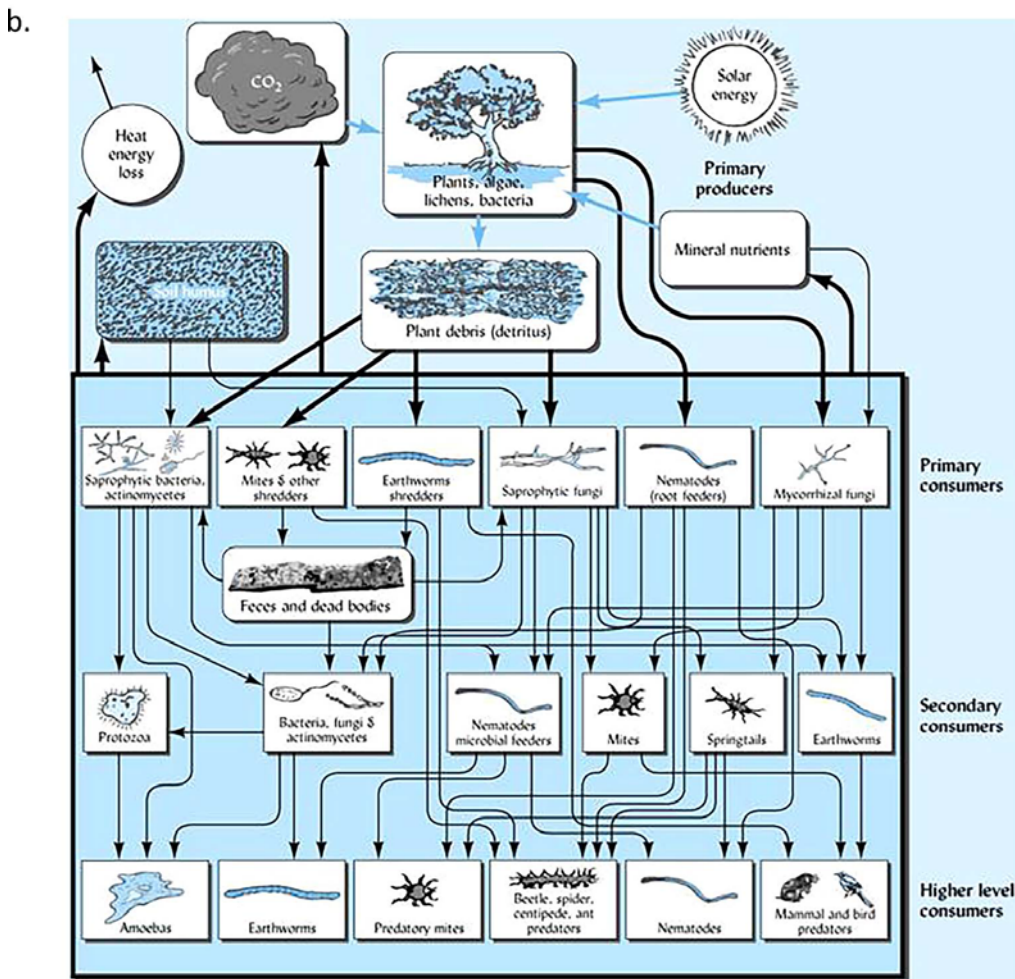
b.

$CO_2$

Solar energy

Heat energy loss

Plants, algae, lichens, bacteria

Primary producers

Mineral nutrients

Soil humus

Plant debris (detritus)

Saprophytic bacteria, actinomycetes

Mites & other shredders

Earthworms shredders

Saprophytic fungi

Nematodes (root feeders)

Mycorrhizal fungi

Primary consumers

Feces and dead bodies

Protozoa

Bacteria, fungi & actinomycetes

Nematodes microbial feeders

Mites

Springtails

Earthworms

Secondary consumers

Amoebas

Earthworms

Predatory mites

Beetle, spider, centipede, ant predators

Nematodes

Mammal and bird predators

Higher level consumers